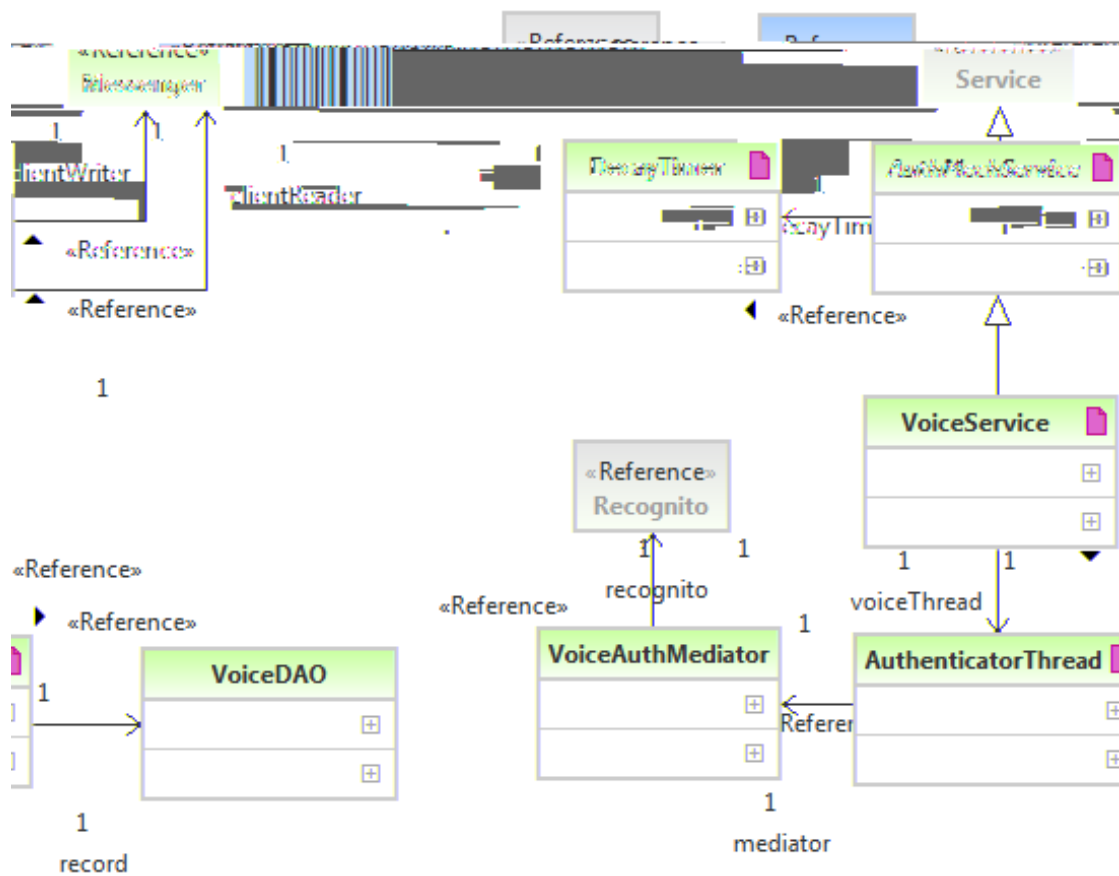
«Reference»
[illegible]
«Reference»
Service
1
1
1
1
lientWriter
lientReader
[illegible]
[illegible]
ayTim
«Reference»
«Reference»
«Reference»
1
VoiceService
«Reference»
Recognito
1
1
1
1
«Reference»
recognito
voiceThread
«Reference»
«Reference»
1
VoiceDAO
VoiceAuthMediator
AuthenticatorThread
1
Referen
1
1
mediator
record